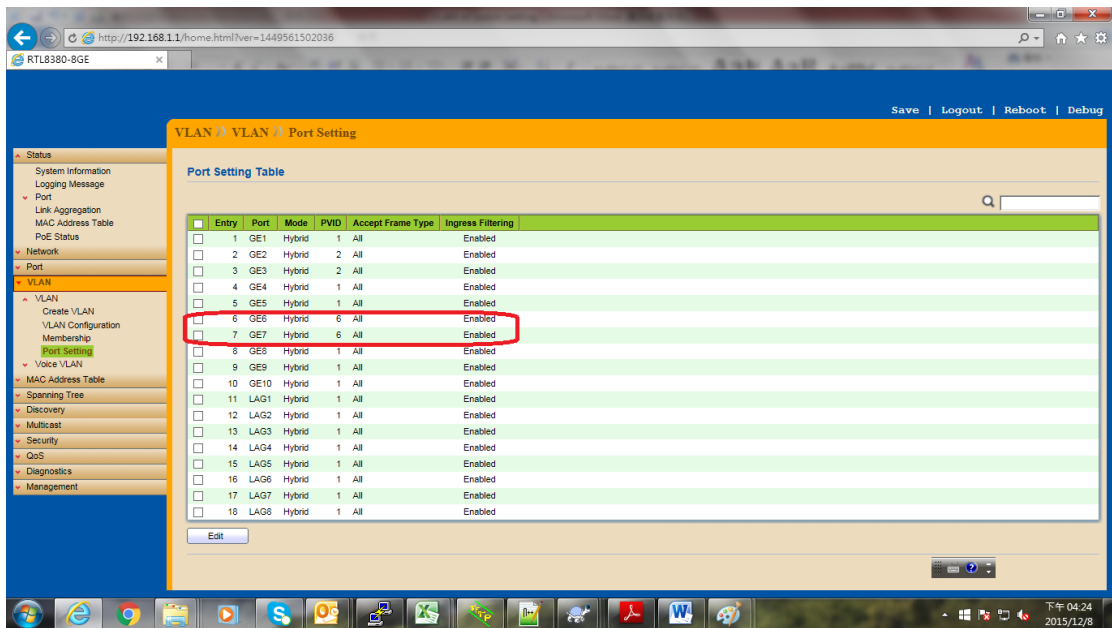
http://192.168.1.1/home.html?ver=1449561502036

RTL8380-8GE

Save | Logout | Reboot | Debug

VLAN » VLAN » Port Setting

Status
System Information
Logging Message
Port
Link Aggregation
MAC Address Table
PoE Status
Network
Port
VLAN
VLAN
Create VLAN
VLAN Configuration
Membership
Port Setting
Voice VLAN
MAC Address Table
Spanning Tree
Discovery
Multicast
Security
QoS
Diagnostics
Management

Port Setting Table

| | Entry | Port | Mode | PVID | Accept Frame Type | Ingress Filtering |
|---|---|---|---|---|---|---|
| | 1 | GE1 | Hybrid | 1 | All | Enabled |
| | 2 | GE2 | Hybrid | 2 | All | Enabled |
| | 3 | GE3 | Hybrid | 2 | All | Enabled |
| | 4 | GE4 | Hybrid | 1 | All | Enabled |
| | 5 | GE5 | Hybrid | 1 | All | Enabled |
| | 6 | GE6 | Hybrid | 6 | All | Enabled |
| | 7 | GE7 | Hybrid | 6 | All | Enabled |
| | 8 | GE8 | Hybrid | 1 | All | Enabled |
| | 9 | GE9 | Hybrid | 1 | All | Enabled |
| | 10 | GE10 | Hybrid | 1 | All | Enabled |
| | 11 | LAG1 | Hybrid | 1 | All | Enabled |
| | 12 | LAG2 | Hybrid | 1 | All | Enabled |
| | 13 | LAG3 | Hybrid | 1 | All | Enabled |
| | 14 | LAG4 | Hybrid | 1 | All | Enabled |
| | 15 | LAG5 | Hybrid | 1 | All | Enabled |
| | 16 | LAG6 | Hybrid | 1 | All | Enabled |
| | 17 | LAG7 | Hybrid | 1 | All | Enabled |
| | 18 | LAG8 | Hybrid | 1 | All | Enabled |

Edit

下午 04:24
2015/12/8